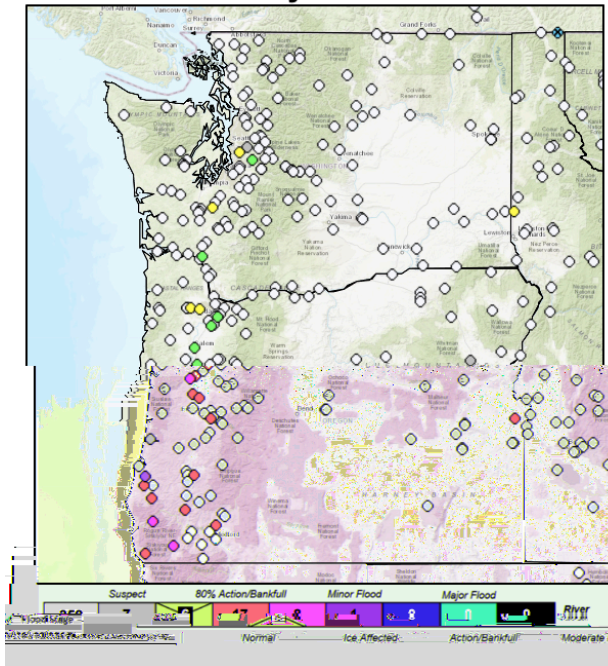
Vancouver
Richmond
Nanaimo
Duncan
Surrey
Victoria
Grand Forks
Colville Reservation
Spokane
Wenatchee
Yakima
Yakima Reservation
Kennewick
Lewiston
Nez Perce Reservation
Warm Springs Reservation
Salem
Bend
OREGON
HARNEY BASIN
Medford
Suspect
80% Action/Bankfull
Minor Flood
Major Flood
River
Normal
Ice Affected
Action/Bankfull
Moderate
7
17
8
8